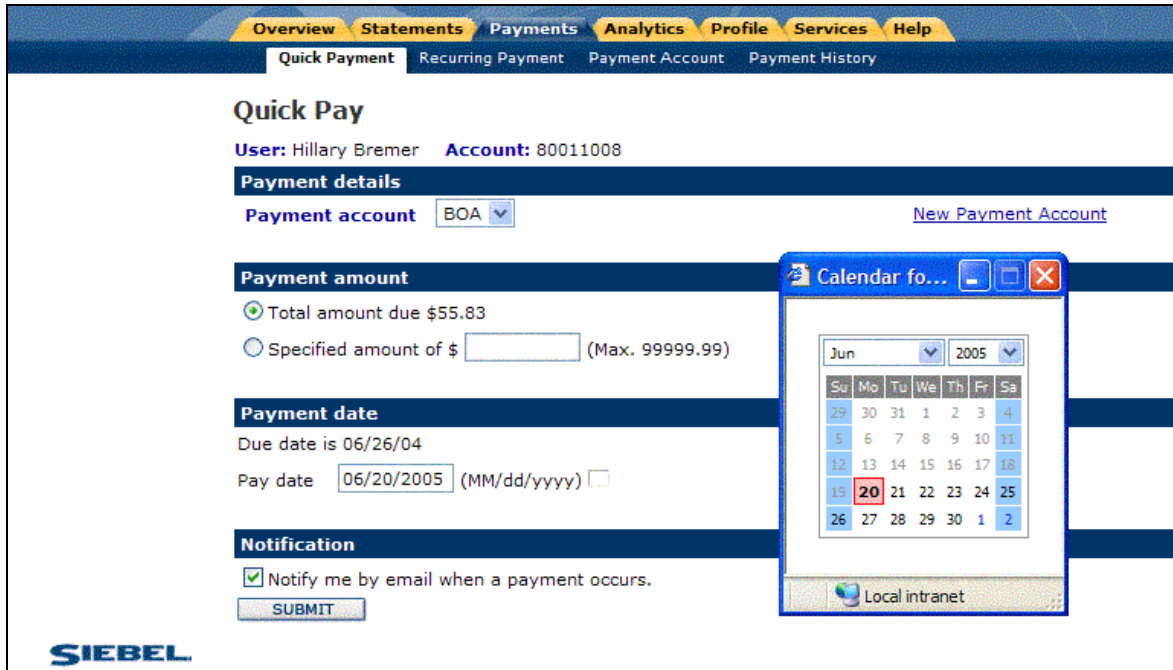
Overview Statements Payments Analytics Profile Services Help

Quick Payment Recurring Payment Payment Account Payment History

Quick Pay

User: Hillary Bremer Account: 80011008

Payment details

Payment account BOA

New Payment Account

Payment amount

Total amount due $55.83

Specified amount of $ (Max. 99999.99)

Payment date

Due date is 06/26/04

Pay date 06/20/2005 (MM/dd/yyyy)

Notification

Notify me by email when a payment occurs.

SUBMIT

Calendar fo...

Jun 2005

| Su | Mo | Tu | We | Th | Fr | Sa |
|---|---|---|---|---|---|---|
| 29 | 30 | 31 | 1 | 2 | 3 | 4 |
| 5 | 6 | 7 | 8 | 9 | 10 | 11 |
| 12 | 13 | 14 | 15 | 16 | 17 | 18 |
| 19 | 20 | 21 | 22 | 23 | 24 | 25 |
| 26 | 27 | 28 | 29 | 30 | 1 | 2 |

Local intranet

SIEBEL.